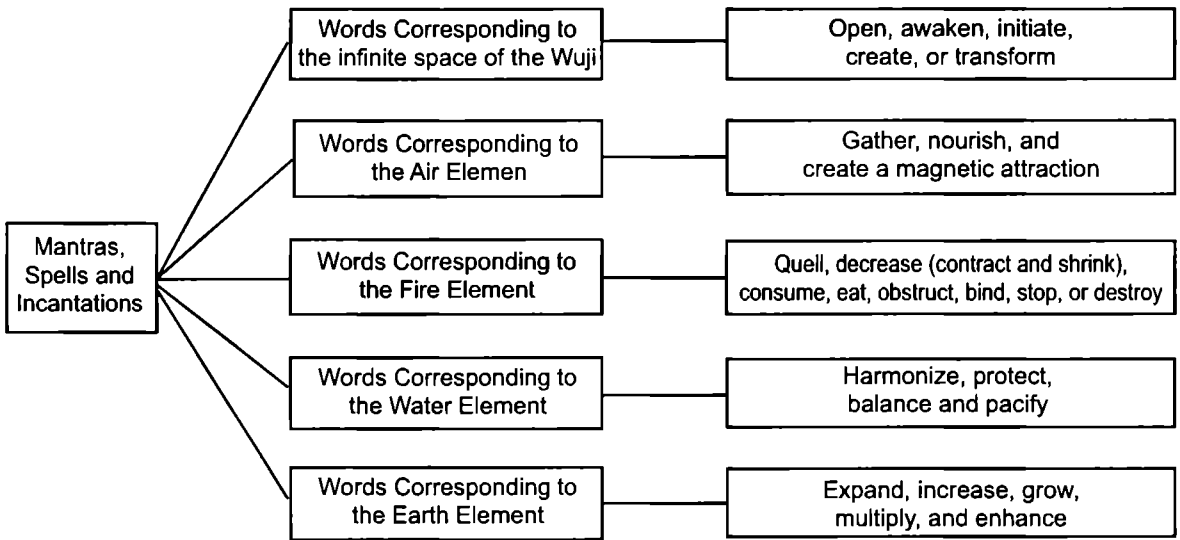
Mantras, Spells and Incantations

Words Corresponding to the infinite space of the Wuji

Open, awaken, initiate, create, or transform

Words Corresponding to the Air Elemen

Gather, nourish, and create a magnetic attraction

Words Corresponding to the Fire Element

Quell, decrease (contract and shrink), consume, eat, obstruct, bind, stop, or destroy

Words Corresponding to the Water Element

Harmonize, protect, balance and pacify

Words Corresponding to the Earth Element

Expand, increase, grow, multiply, and enhance